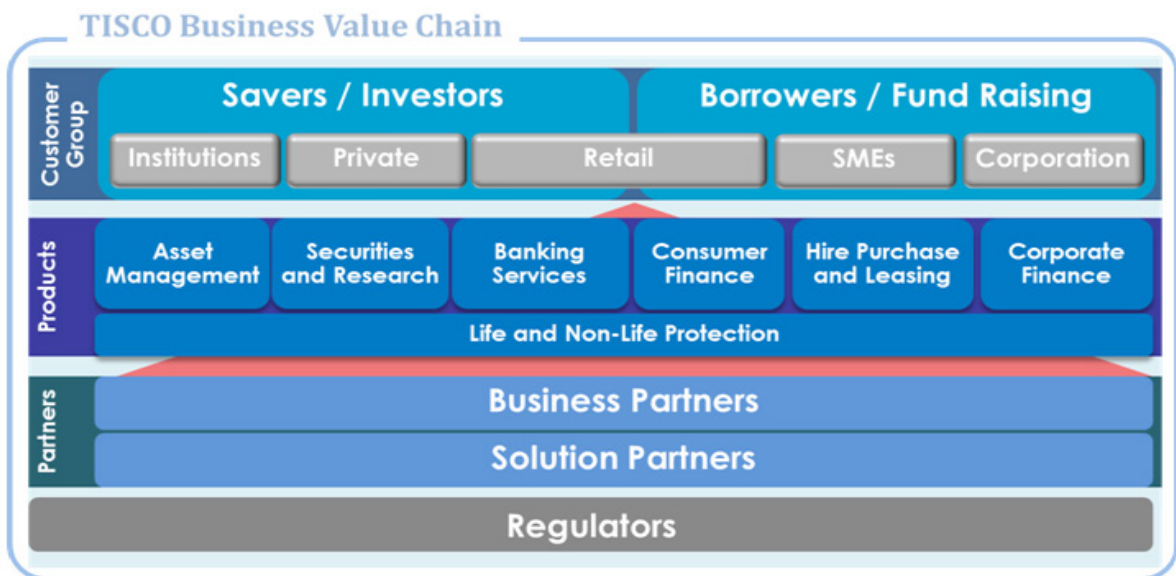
TISCO Business Value Chain

Customer Group

Savers / Investors

Borrowers / Fund Raising

Institutions

Private

Retail

SMEs

Corporation

Products

Asset Management

Securities and Research

Banking Services

Consumer Finance

Hire Purchase and Leasing

Corporate Finance

Life and Non-Life Protection

Partners

Business Partners

Solution Partners

Regulators